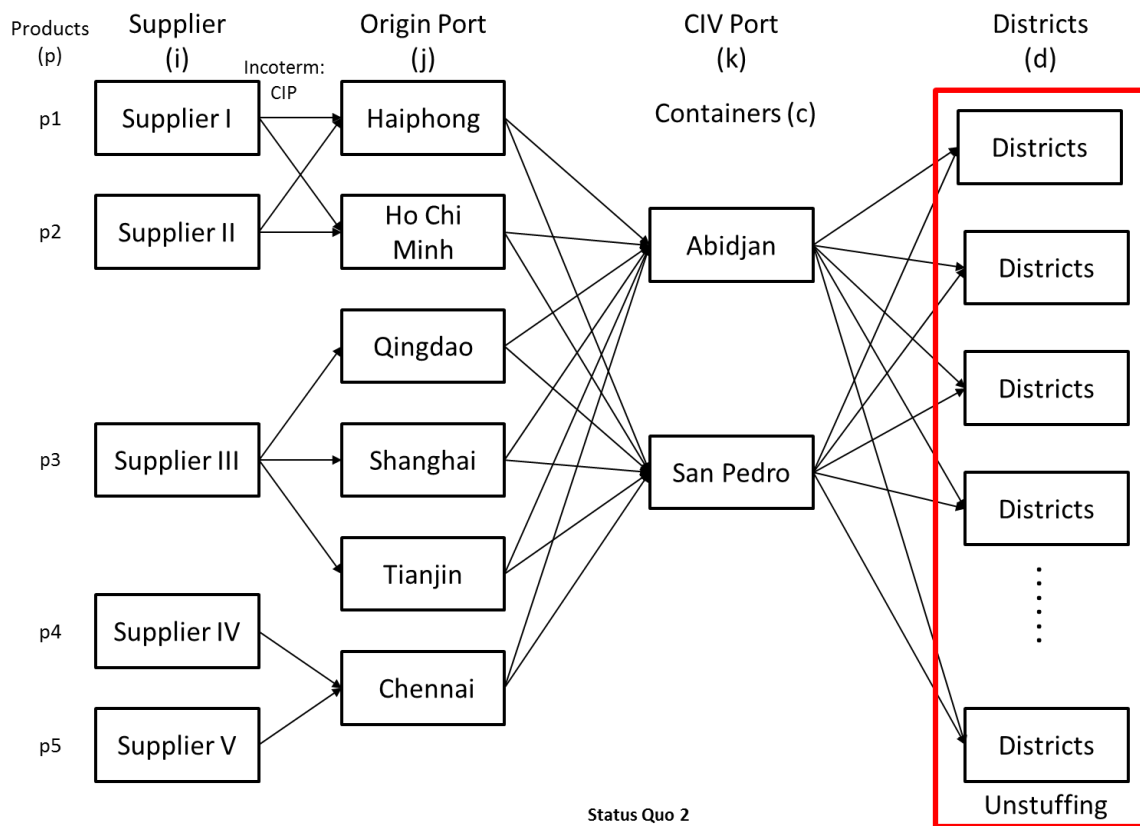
Products (p)

Supplier (i)

Origin Port (j)

CIV Port (k)

Districts (d)

Incoterm: CIP

Containers (c)

p1

Supplier I

Haiphong

p2

Supplier II

Ho Chi Minh

Abidjan

Qingdao

p3

Supplier III

Shanghai

San Pedro

Tianjin

p4

Supplier IV

Chennai

p5

Supplier V

Districts

Districts

Districts

Districts

Districts

Unstuffing

Status Quo 2